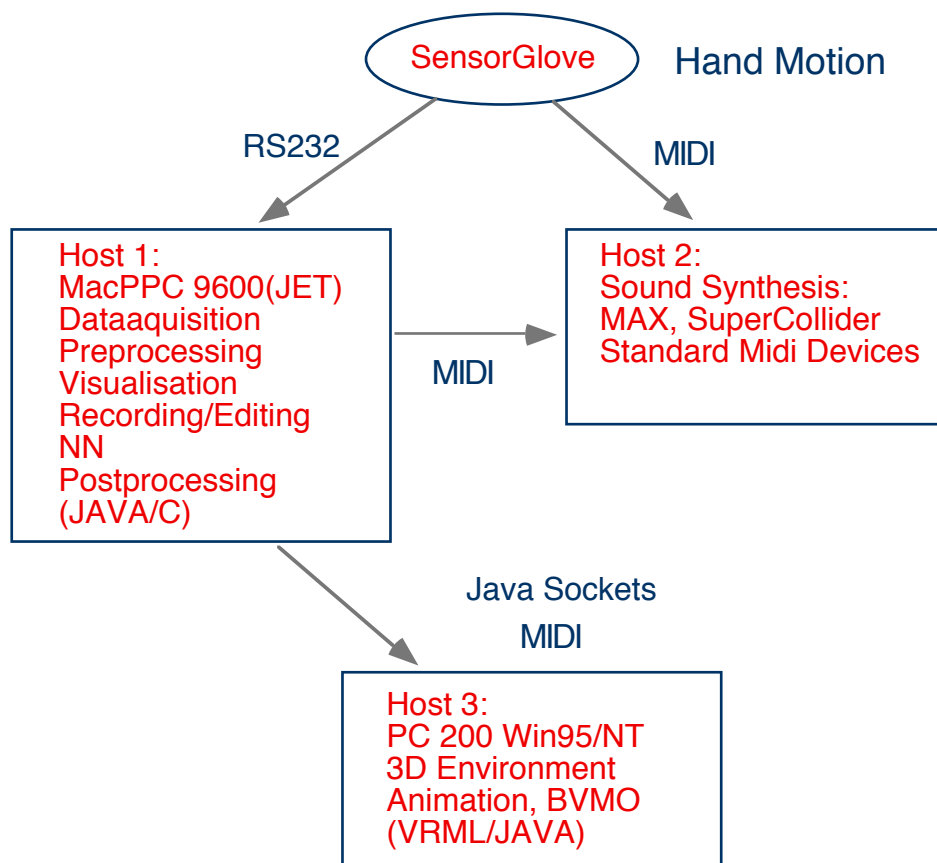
SensorGlove

Hand Motion

RS232

MIDI

Host 1:
MacPPC 9600(JET)
Dataaquisition
Preprocessing
Visualisation
Recording/Editing
NN
Postprocessing
(JAVA/C)

MIDI

Host 2:
Sound Synthesis:
MAX, SuperCollider
Standard Midi Devices

Java Sockets

MIDI

Host 3:
PC 200 Win95/NT
3D Environment
Animation, BVMO
(VRML/JAVA)